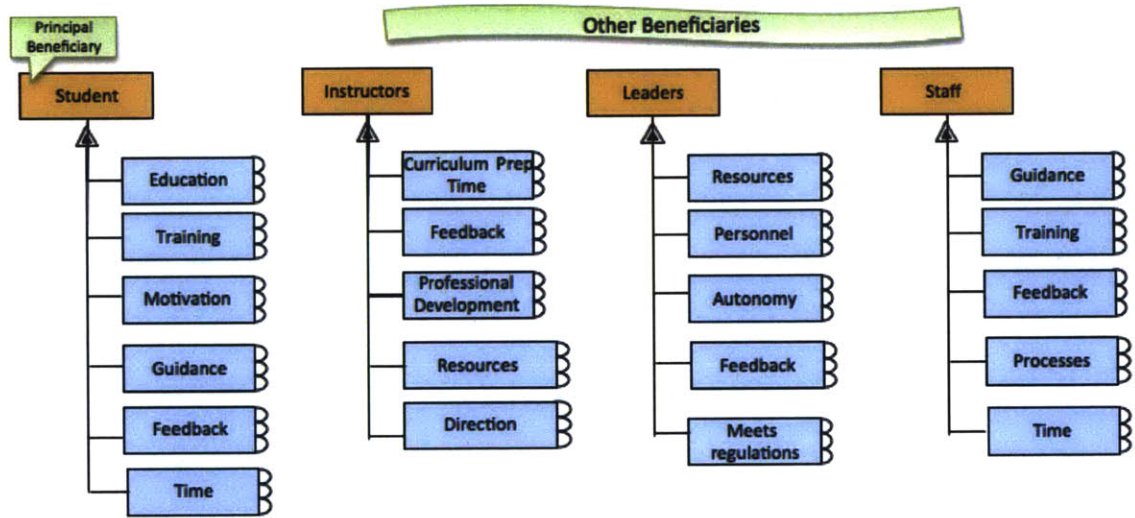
Principal Beneficiary

Other Beneficiaries

Student

Education

Training

Motivation

Guidance

Feedback

Time

Instructors

Curriculum Prep Time

Feedback

Professional Development

Resources

Direction

Leaders

Resources

Personnel

Autonomy

Feedback

Meets regulations

Staff

Guidance

Training

Feedback

Processes

Time